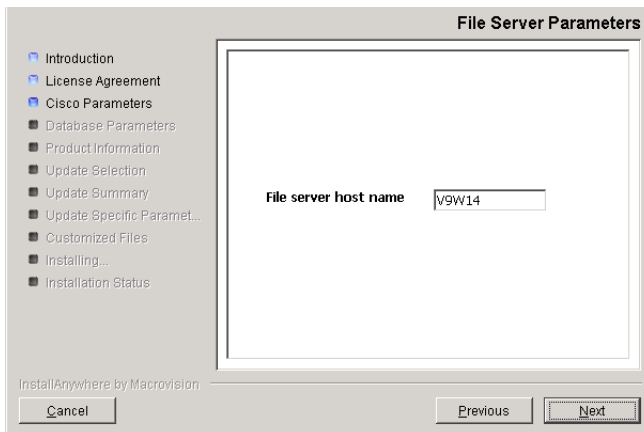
File Server Parameters

Introduction
License Agreement
Cisco Parameters
Database Parameters
Product Information
Update Selection
Update Summary
Update Specific Paramet...
Customized Files
Installing...
Installation Status

File server host name V9W14

InstallAnywhere by Macrovision

Cancel

Previous

Next